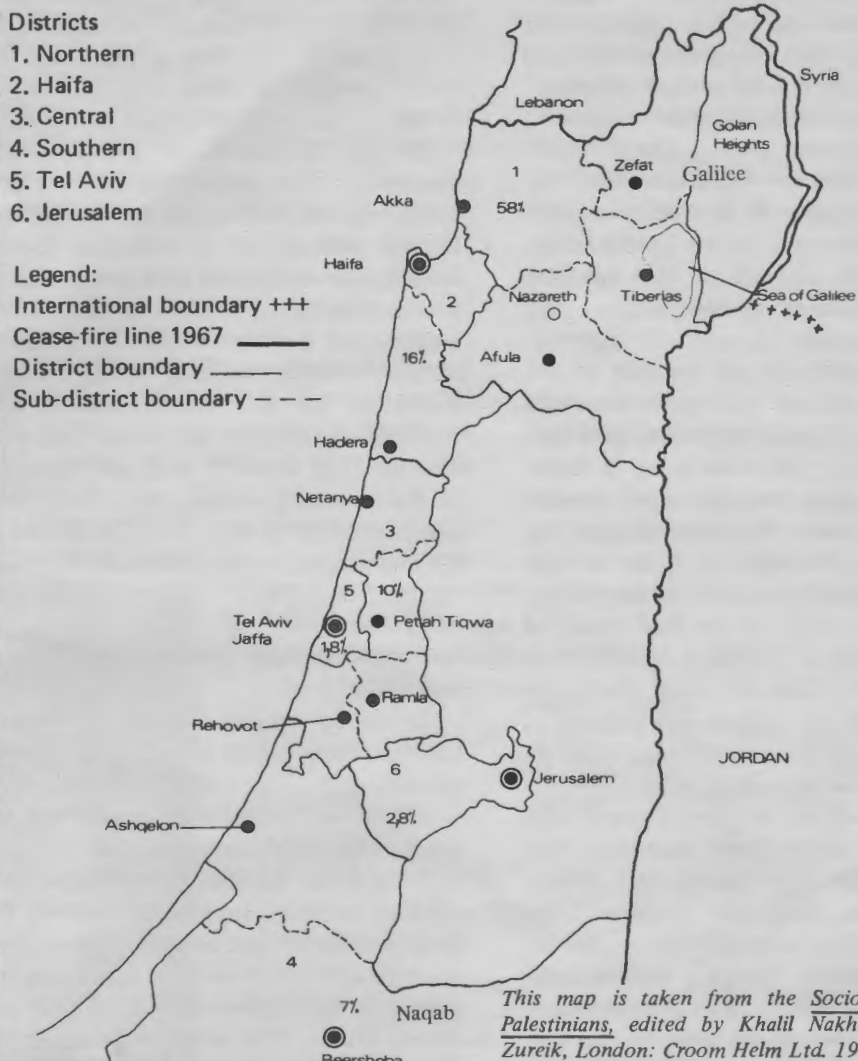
Districts
1. Northern
2. Haifa
3. Central
4. Southern
5. Tel Aviv
6. Jerusalem

Legend:
International boundary +++
Cease-fire line 1967
District boundary
Sub-district boundary - - -

Lebanon
Syria
Golan Heights
Zefat
Galilee
1
58%
Akka
Haifa
2
Nazareth
Tiberias
Sea of Galilee
16%
Afula
Hadera
Netanya
3
5
10%
Tel Aviv Jaffa
Petah Tiqwa
18%
Ramla
Rehovot
6
Jerusalem
JORDAN
Ashqelon
2.8%
4
7%
Naqab
Beersheba

This map is taken from the Socio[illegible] Palestinians, edited by Khalil Nakh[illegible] Zureik, London: Croom Helm Ltd. 19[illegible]